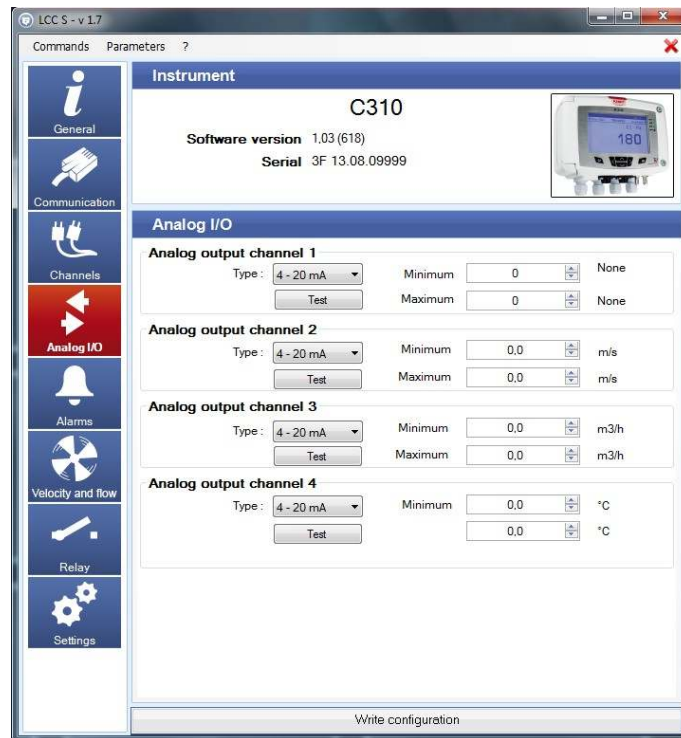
LCC S - v 1.7

Commands Parameters ?

General
Communication
Channels
Analog I/O
Alarms
Velocity and flow
Relay
Settings

Instrument

C310

Software version 1,03 (618)
Serial 3F 13.08.09999

180

Analog I/O

Analog output channel 1
Type : 4 - 20 mA
Test
Minimum 0 None
Maximum 0 None

Analog output channel 2
Type : 4 - 20 mA
Test
Minimum 0,0 m/s
Maximum 0,0 m/s

Analog output channel 3
Type : 4 - 20 mA
Test
Minimum 0,0 m3/h
Maximum 0,0 m3/h

Analog output channel 4
Type : 4 - 20 mA
Test
Minimum 0,0 °C
0,0 °C

Write configuration